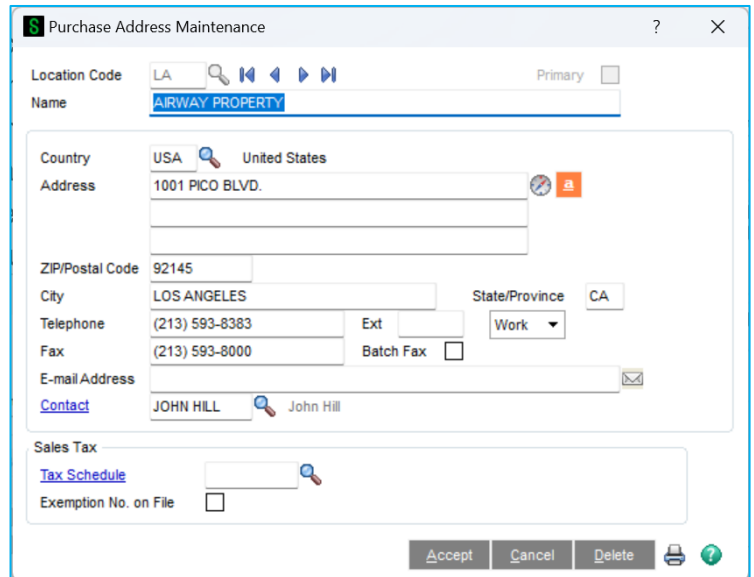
Purchase Address Maintenance

?

Location Code LA

Primary

Name AIRWAY PROPERTY

Country USA United States

Address 1001 PICO BLVD.

ZIP/Postal Code 92145

City LOS ANGELES

State/Province CA

Telephone (213) 593-8383

Ext

Work

Fax (213) 593-8000

Batch Fax

E-mail Address

Contact JOHN HILL John Hill

Sales Tax

Tax Schedule

Exemption No. on File

Accept Cancel Delete